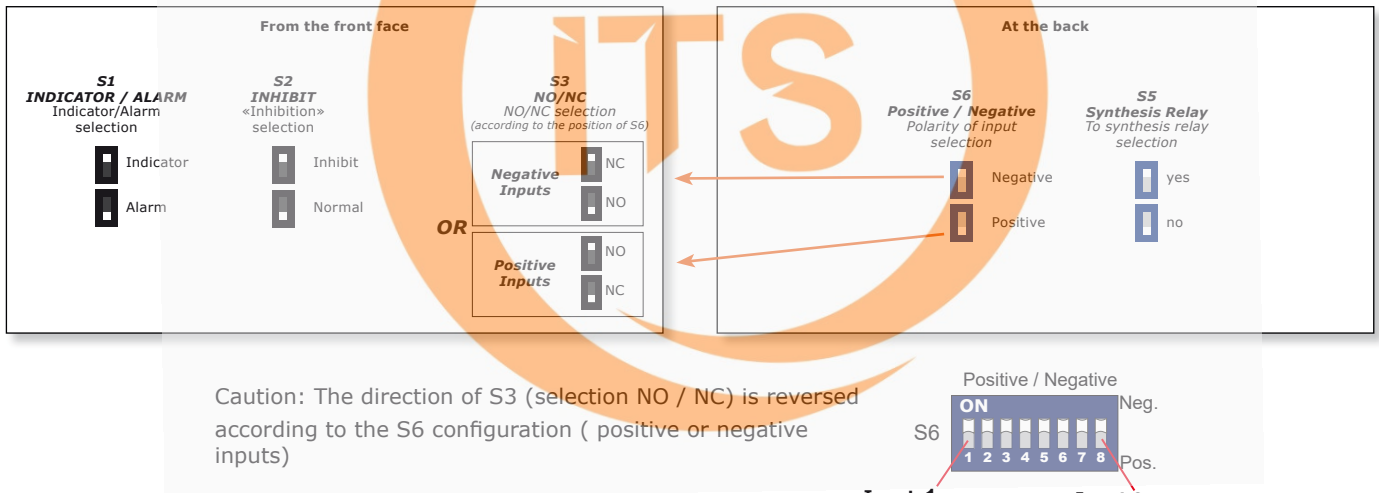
From the front face

At the back

S1
INDICATOR / ALARM
Indicator/Alarm selection

Indicator

Alarm

S2
INHIBIT
«Inhibition» selection

Inhibit

Normal

S3
NO/NC
NO/NC selection
(according to the position of S6)

Negative Inputs

NC

NO

OR

Positive Inputs

NO

NC

S6
Positive / Negative
Polarity of input selection

Negative

Positive

S5
Synthesis Relay
To synthesis relay selection

yes

no

ITS

Caution: The direction of S3 (selection NO / NC) is reversed according to the S6 configuration ( positive or negative inputs)

Positive / Negative

ON

Neg.

S6

1 2 3 4 5 6 7 8

Pos.

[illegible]

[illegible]